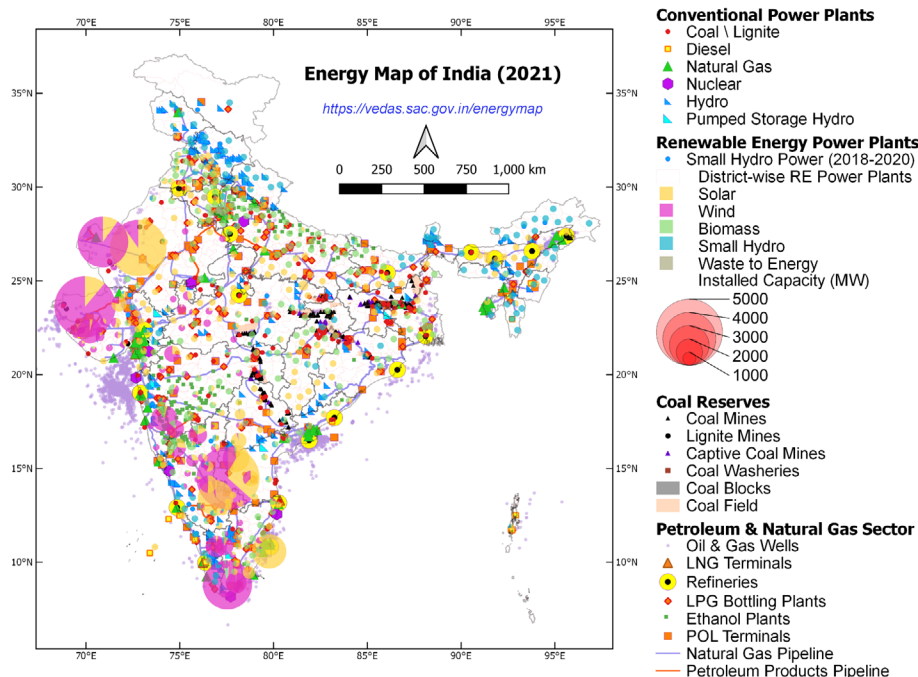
70°E 75°E 80°E 85°E 90°E 95°E

35°N
30°N
25°N
20°N
15°N
10°N

Energy Map of India (2021)

https://vedas.sac.gov.in/energymap

0 250 500 750 1,000 km

Conventional Power Plants
Coal \ Lignite
Diesel
Natural Gas
Nuclear
Hydro
Pumped Storage Hydro

Renewable Energy Power Plants
Small Hydro Power (2018-2020)
District-wise RE Power Plants
Solar
Wind
Biomass
Small Hydro
Waste to Energy
Installed Capacity (MW)
5000
4000
3000
2000
1000

Coal Reserves
Coal Mines
Lignite Mines
Captive Coal Mines
Coal Washeries
Coal Blocks
Coal Field

Petroleum & Natural Gas Sector
Oil & Gas Wells
LNG Terminals
Refineries
LPG Bottling Plants
Ethanol Plants
POL Terminals
Natural Gas Pipeline
Petroleum Products Pipeline